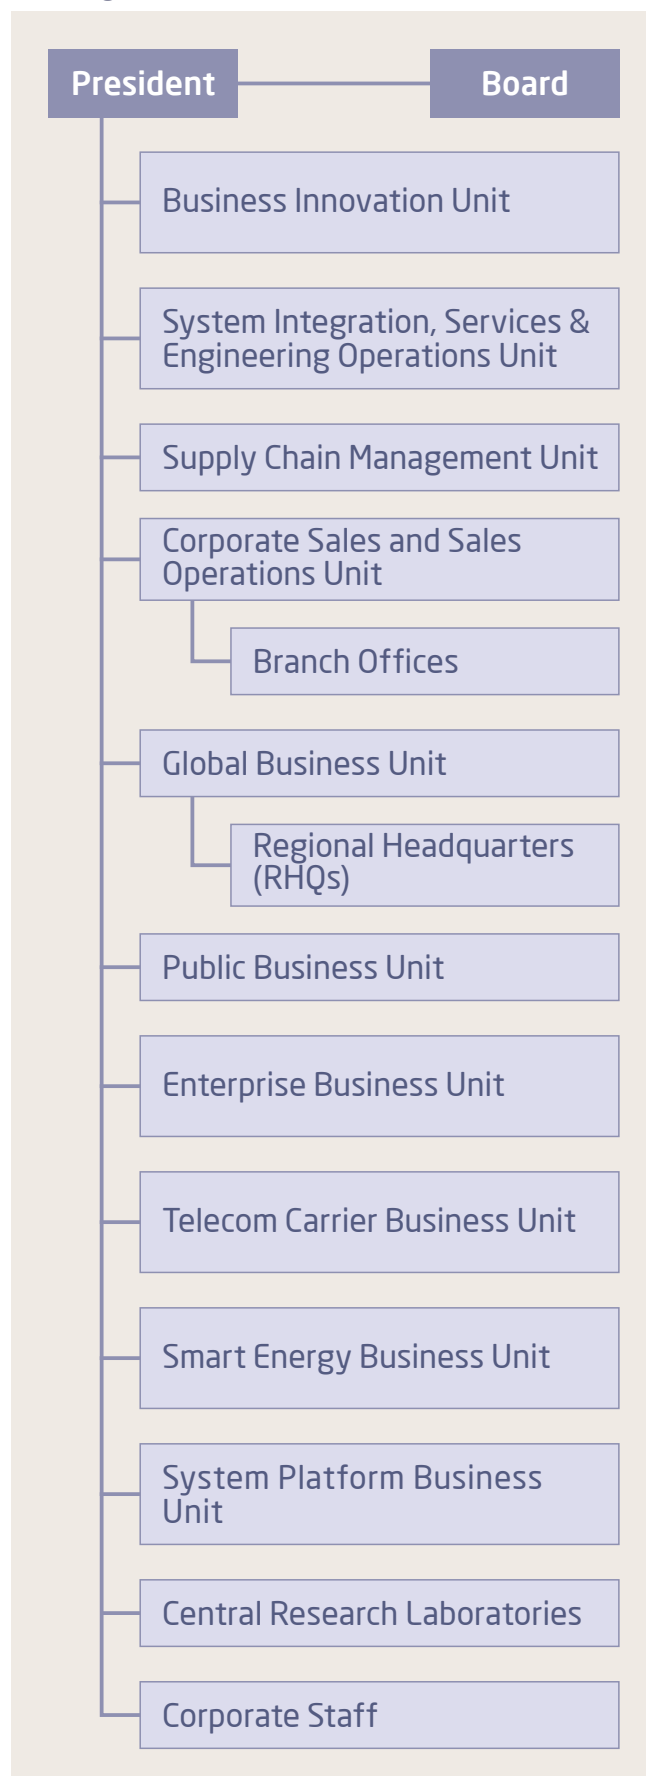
President

Board

Business Innovation Unit

System Integration, Services & Engineering Operations Unit

Supply Chain Management Unit

Corporate Sales and Sales Operations Unit

Branch Offices

Global Business Unit

Regional Headquarters (RHQs)

Public Business Unit

Enterprise Business Unit

Telecom Carrier Business Unit

Smart Energy Business Unit

System Platform Business Unit

Central Research Laboratories

Corporate Staff